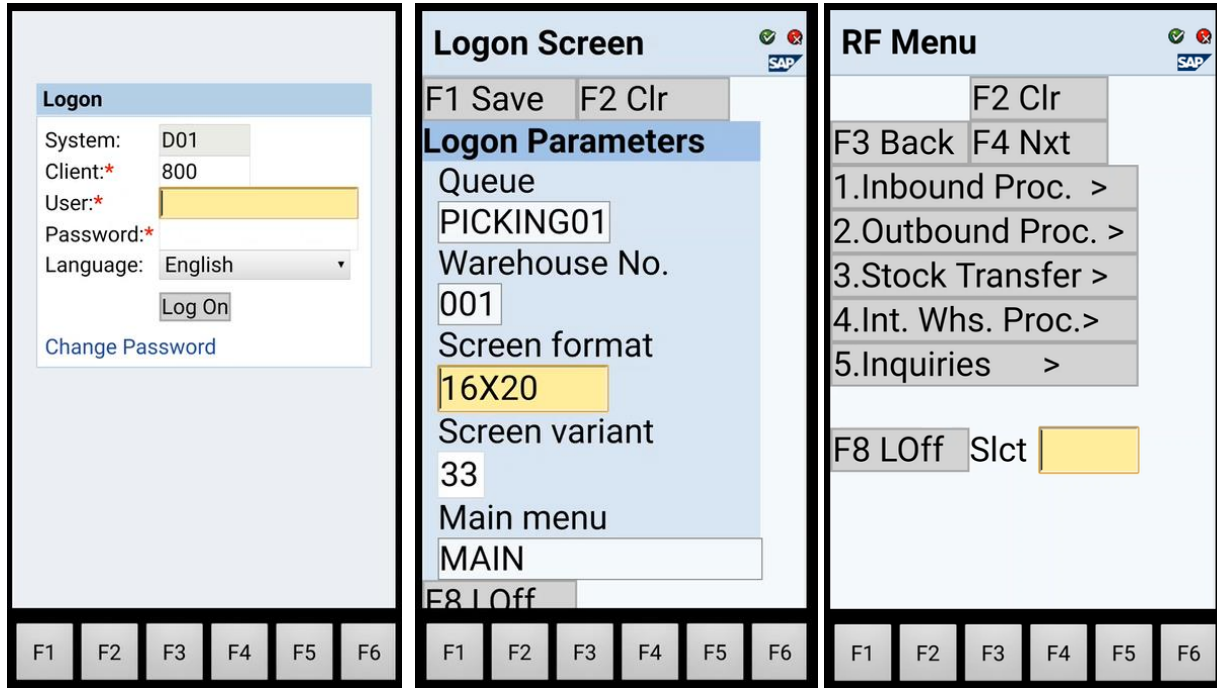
Logon

System: D01

Client:* 800

User:*

Password:*

Language: English

Log On

Change Password

F1 F2 F3 F4 F5 F6

Logon Screen

SAP

F1 Save F2 Clr

Logon Parameters

Queue

PICKING01

Warehouse No.

001

Screen format

16X20

Screen variant

33

Main menu

MAIN

F8 LOff

F1 F2 F3 F4 F5 F6

RF Menu

SAP

F2 Clr

F3 Back F4 Nxt

1.Inbound Proc. >

2.Outbound Proc. >

3.Stock Transfer >

4.Int. Whs. Proc.>

5.Inquiries >

F8 LOff Slct

F1 F2 F3 F4 F5 F6